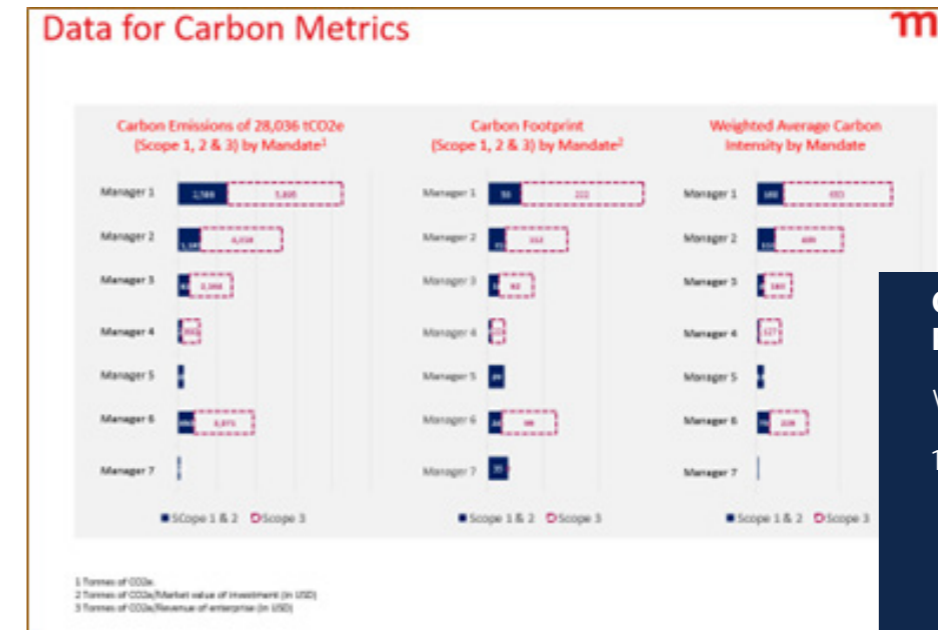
Data for Carbon Metrics

m

Carbon Emissions of 28,036 tCO2e (Scope 1, 2 & 3) by Mandate$^1$

Manager 1 2,589 5,835
Manager 2 1,149 4,038
Manager 3 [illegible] 2,168
Manager 4 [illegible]
Manager 5
Manager 6 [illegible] 3,071
Manager 7

■ SCope 1 & 2 □ Scope 3

Carbon Footprint (Scope 1, 2 & 3) by Mandate$^2$

Manager 1 58 222
Manager 2 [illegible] 152
Manager 3 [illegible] 92
Manager 4 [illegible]
Manager 5 29
Manager 6 24 98
Manager 7 35

■ Scope 1 & 2 □ Scope 3

Weighted Average Carbon Intensity by Mandate

Manager 1 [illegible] 493
Manager 2 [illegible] 405
Manager 3 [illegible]
Manager 4 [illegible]
Manager 5
Manager 6 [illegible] 228
Manager 7

■ Scope 1 & 2 □ Scope 3

C
I
V
1

1 Tonnes of CO2e.
2 Tonnes of CO2e/Market value of investment (in USD)
3 Tonnes of CO2e/Revenue of enterprise (in USD)